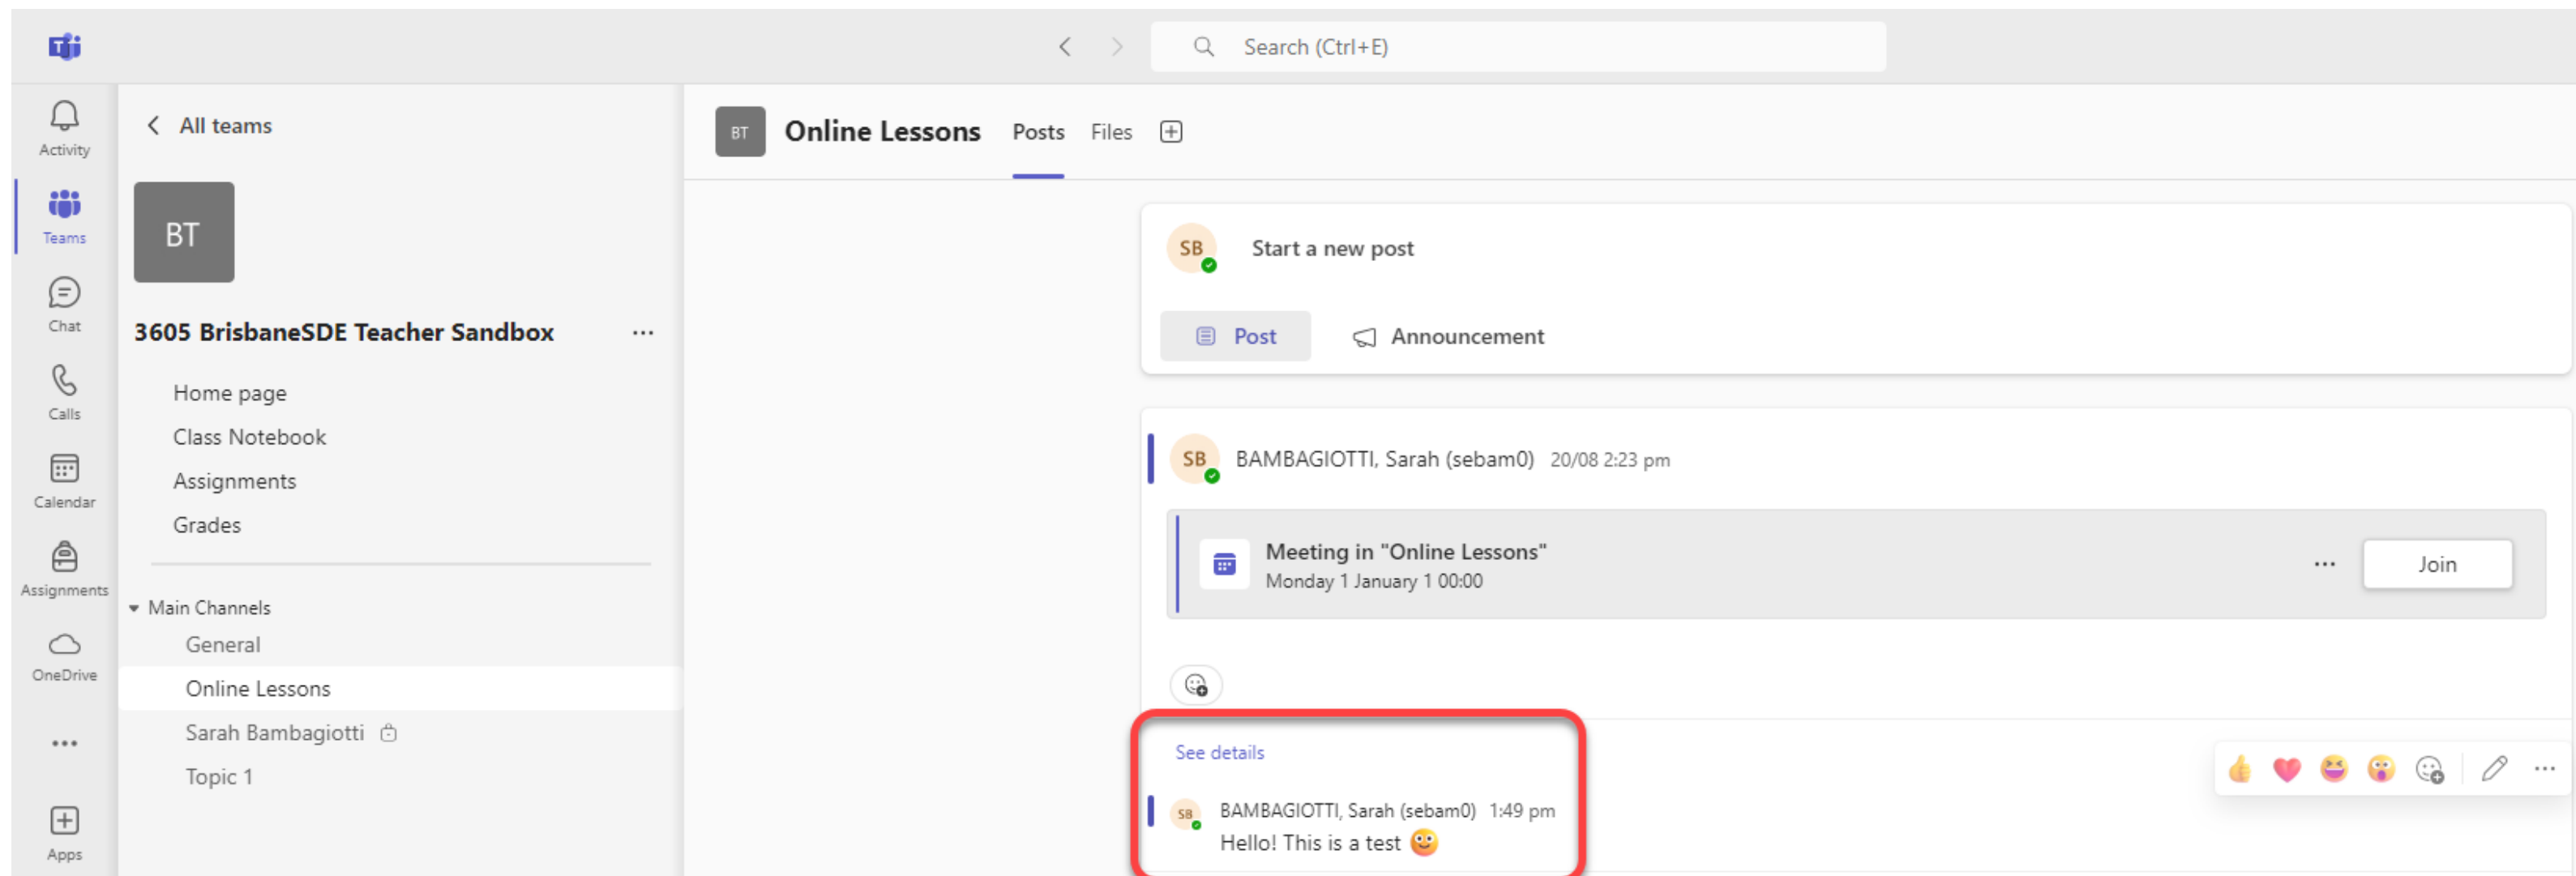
Search (Ctrl+E)

Activity
Teams
Chat
Calls
Calendar
Assignments
OneDrive
...
Apps

All teams

BT

3605 BrisbaneSDE Teacher Sandbox ...

Home page
Class Notebook
Assignments
Grades

Main Channels
General
Online Lessons
Sarah Bambagiotti
Topic 1

BT Online Lessons Posts Files

SB Start a new post

Post Announcement

SB BAMBAGIOTTI, Sarah (sebam0) 20/08 2:23 pm

Meeting in "Online Lessons"
Monday 1 January 1 00:00
... Join

See details

SB BAMBAGIOTTI, Sarah (sebam0) 1:49 pm
Hello! This is a test